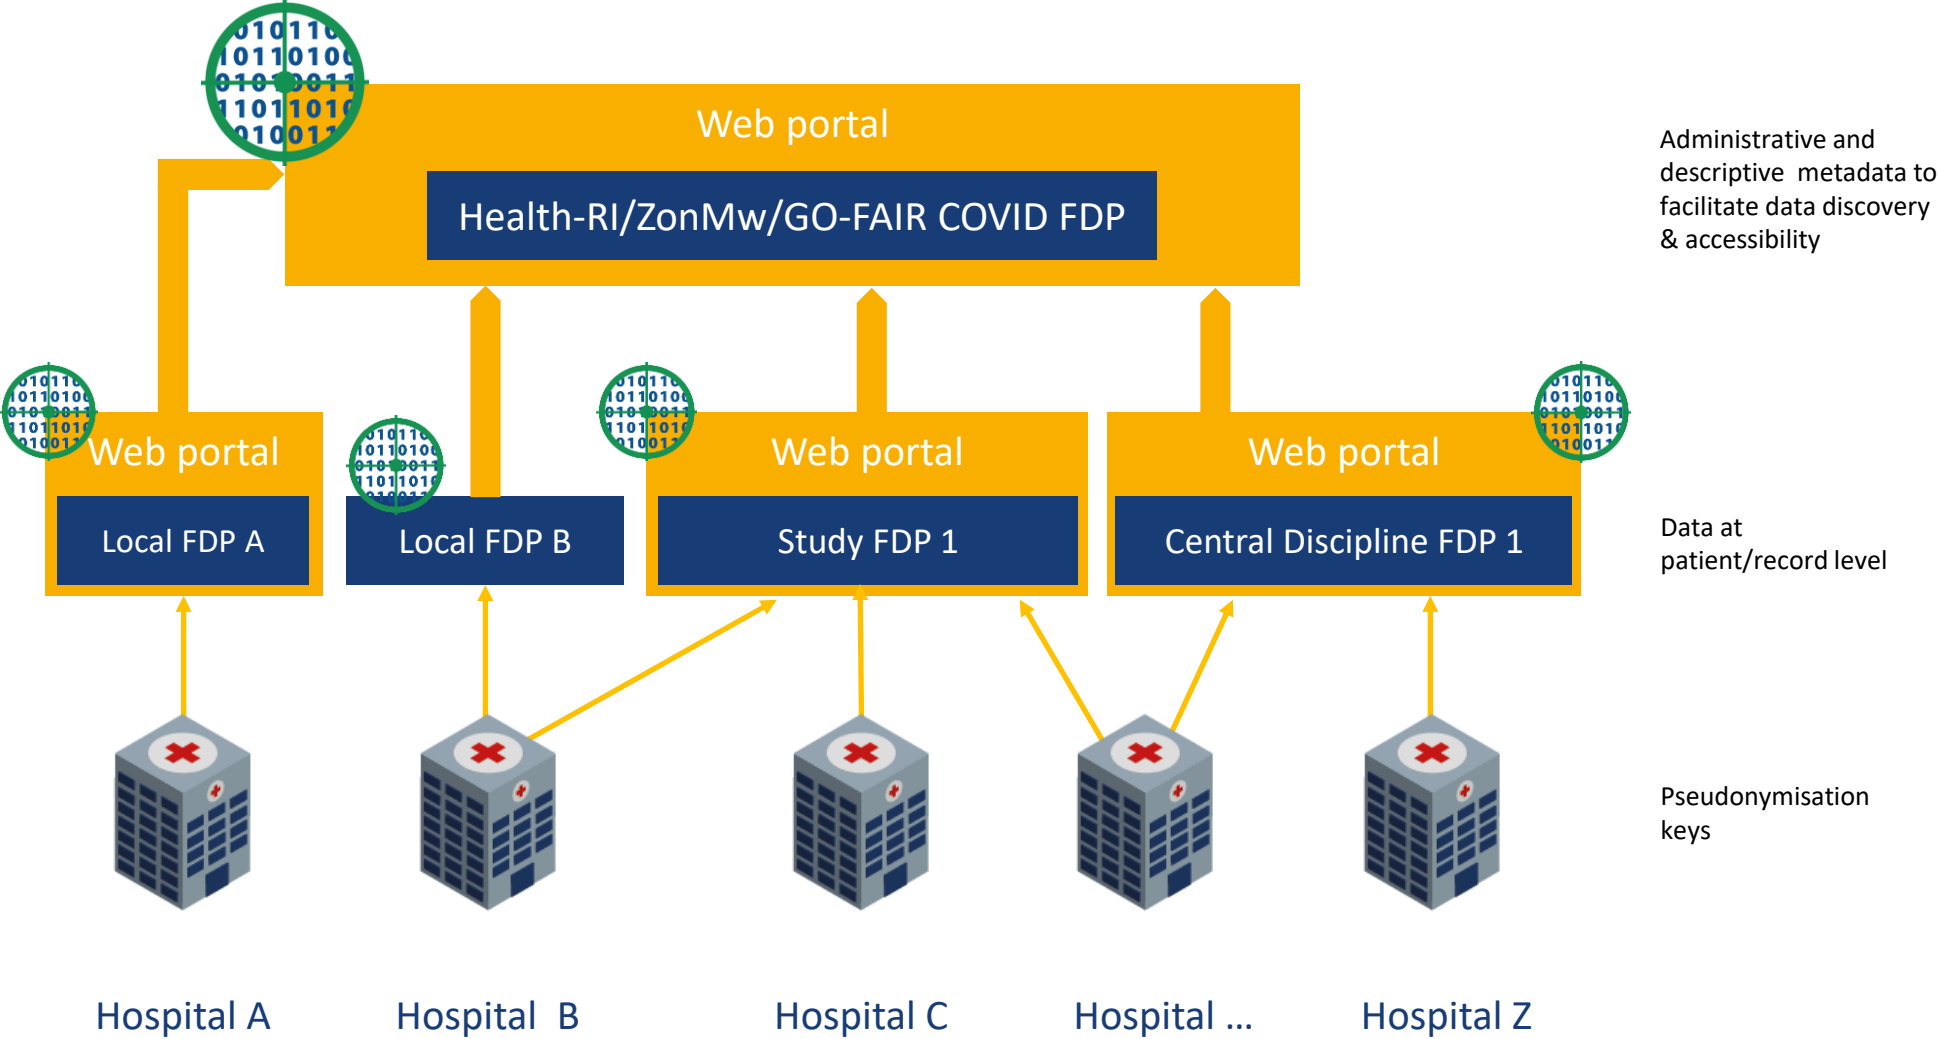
Web portal

Health-RI/ZonMw/GO-FAIR COVID FDP

Administrative and descriptive metadata to facilitate data discovery & accessibility

Web portal

Local FDP A

Local FDP B

Web portal

Study FDP 1

Web portal

Central Discipline FDP 1

Data at patient/record level

Pseudonymisation keys

Hospital A

Hospital B

Hospital C

Hospital ...

Hospital Z